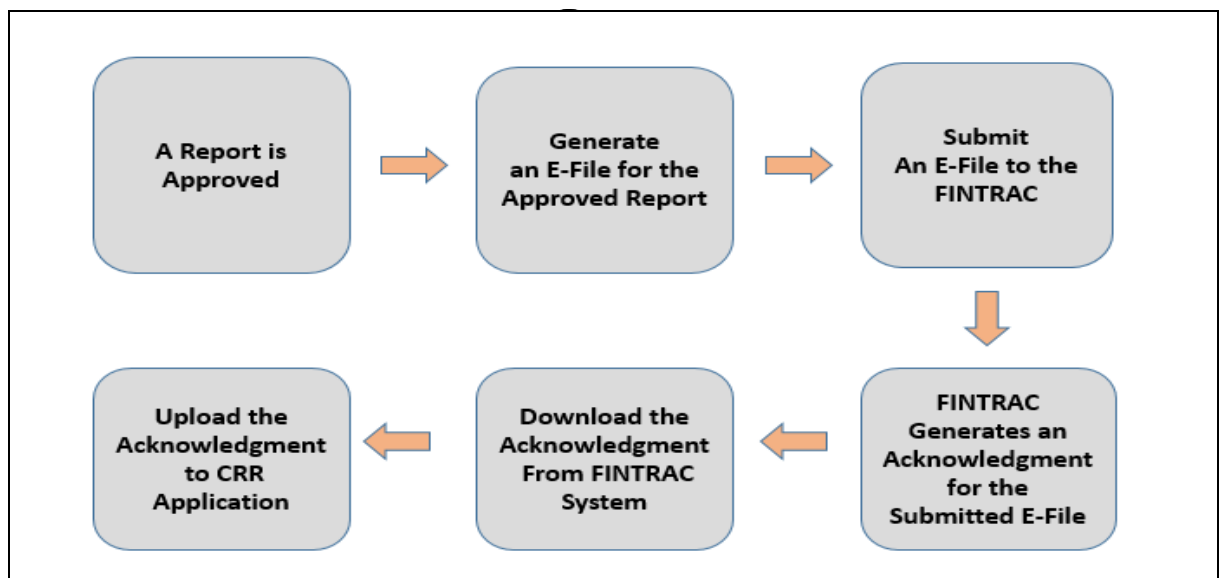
A Report is Approved

Generate an E-File for the Approved Report

Submit An E-File to the FINTRAC

FINTRAC Generates an Acknowledgment for the Submitted E-File

Download the Acknowledgment From FINTRAC System

Upload the Acknowledgment to CRR Application